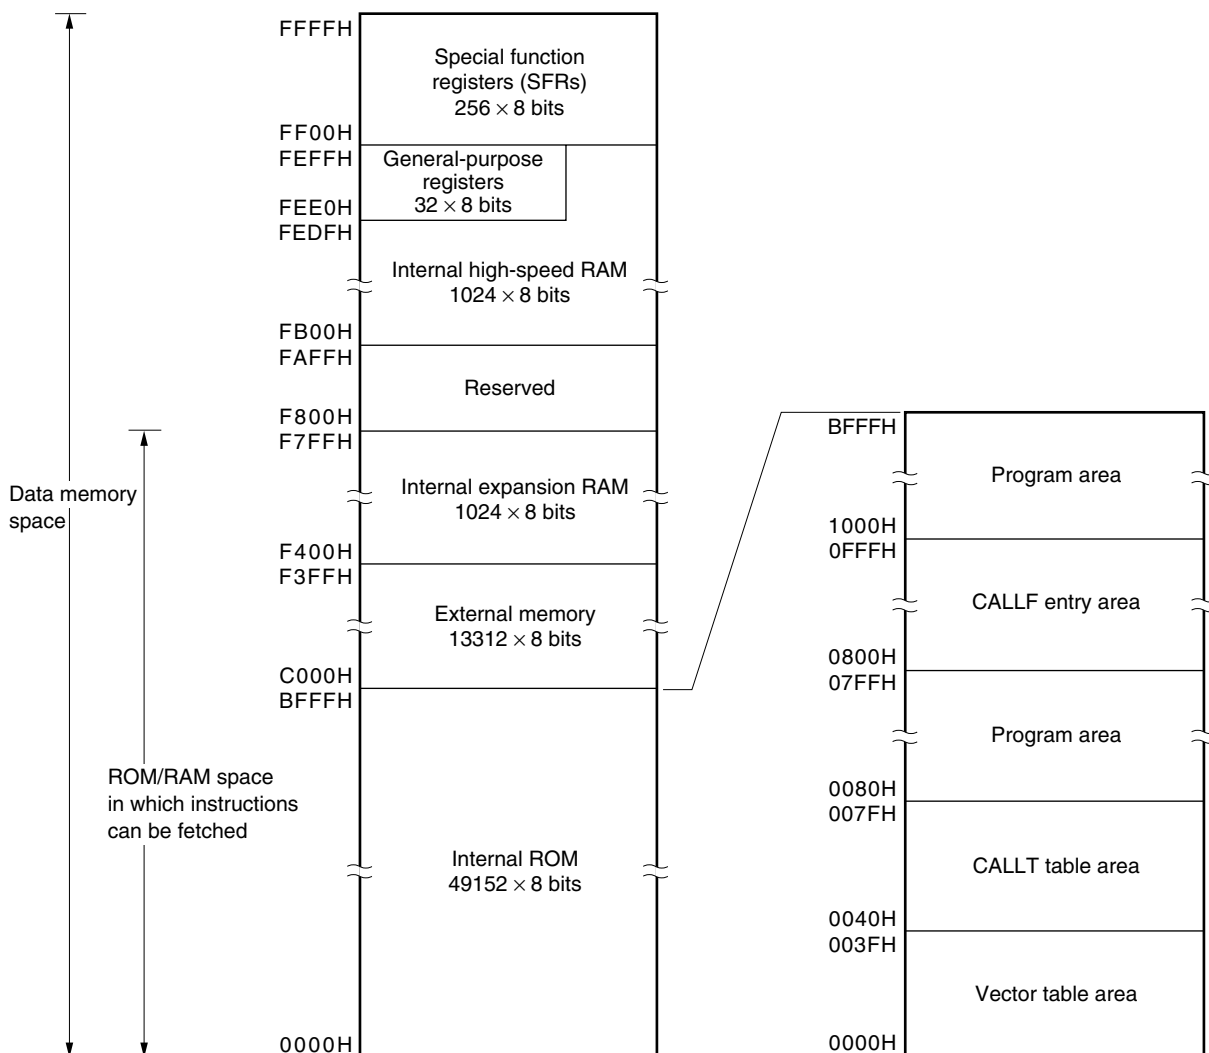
Data memory space

ROM/RAM space in which instructions can be fetched

FFFFH
Special function registers (SFRs) $256 \times 8$ bits
FF00H
FEFFH
General-purpose registers $32 \times 8$ bits
FEE0H
FEDFH
Internal high-speed RAM $1024 \times 8$ bits
FB00H
FAFFH
Reserved
F800H
F7FFH
Internal expansion RAM $1024 \times 8$ bits
F400H
F3FFH
External memory $13312 \times 8$ bits
C000H
BFFFH
Internal ROM $49152 \times 8$ bits
0000H

BFFFH
Program area
1000H
0FFFH
CALLF entry area
0800H
07FFH
Program area
0080H
007FH
CALLT table area
0040H
003FH
Vector table area
0000H